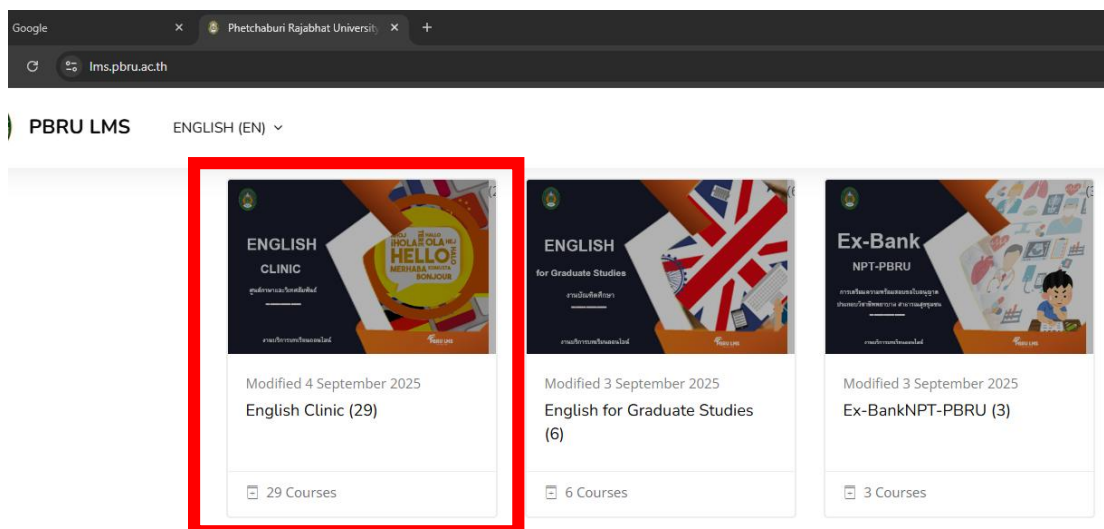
Google ×
Phetchaburi Rajabhat University ×
+

lms.pbru.ac.th

PBRU LMS ENGLISH (EN)

ENGLISH
CLINIC
¡HOLA OLA HELLO MERHABA BONJOUR
PBRU LMS

ENGLISH
for Graduate Studies
PBRU LMS

Ex-Bank
NPT-PBRU
PBRU LMS

Modified 4 September 2025
English Clinic (29)
29 Courses

Modified 3 September 2025
English for Graduate Studies (6)
6 Courses

Modified 3 September 2025
Ex-BankNPT-PBRU (3)
3 Courses